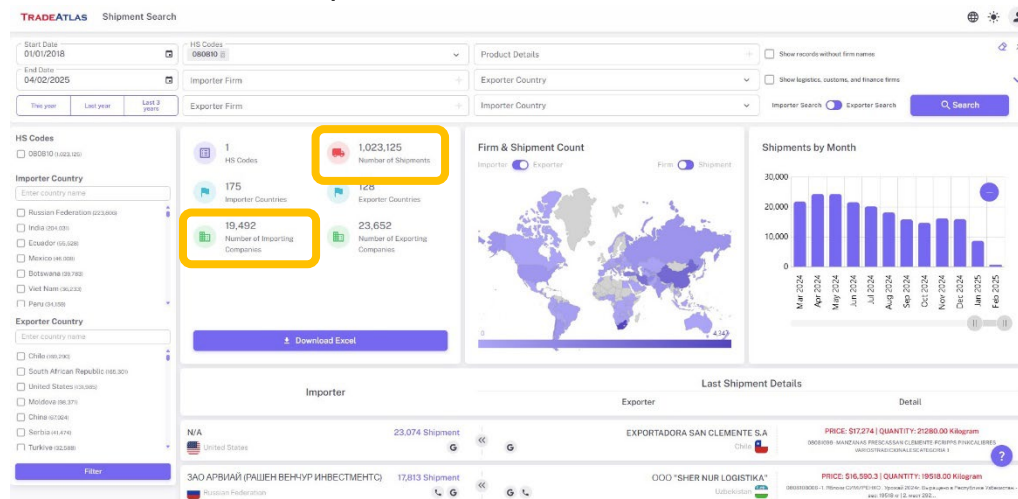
TRADEATLAS Shipment Search

Start Date
01/01/2018

End Date
04/02/2025

This year | Last year | Last 3 years

HS Codes
080810

Product Details

Show records without firm names

Importer Firm

Exporter Country

Show logistics, customs, and finance firms

Exporter Firm

Importer Country

Importer Search Exporter Search

Search

HS Codes
080810 (1,023,125)

Importer Country
Enter country name
Russian Federation (323,806)
India (204,031)
Ecuador (55,528)
Mexico (46,008)
Botswana (39,782)
Viet Nam (36,233)
Peru (34,158)

Exporter Country
Enter country name
Chile (180,296)
South African Republic (160,307)
United States (106,585)
Moldova (86,377)
China (67,004)
Serbia (41,474)
Turkiye (32,588)

Filter

1
HS Codes

1,023,125
Number of Shipments

175
Importer Countries

128
Exporter Countries

19,492
Number of Importing Companies

23,652
Number of Exporting Companies

Download Excel

Firm & Shipment Count
Importer Exporter
Firm Shipment
0
4,343

Shipments by Month
30,000
20,000
10,000
0
Mar 2024
Apr 2024
May 2024
Jun 2024
Jul 2024
Aug 2024
Sep 2024
Oct 2024
Nov 2024
Dec 2024
Jan 2025
Feb 2025

Importer
Last Shipment Details
Exporter
Detail

N/A
United States
23,074 Shipment
EXPORTADORA SAN CLEMENTE S.A
Chile
PRICE: $17,274 | QUANTITY: 21280.00 Kilogram
080810(B - MANZANAS FRESCAS SAN CLEMENTE PCRIPPS PINK CALIBRES VARIOS TRADICIONALES CATEGORIA 1

ЗАО АРВИАЙ (РАШЕН ВЕНЧУР ИНВЕСТМЕНТС)
Russian Federation
17,813 Shipment
ООО "SHER NUR LOGISTIKA"
Uzbekistan
PRICE: $16,580.3 | QUANTITY: 19518.00 Kilogram
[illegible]